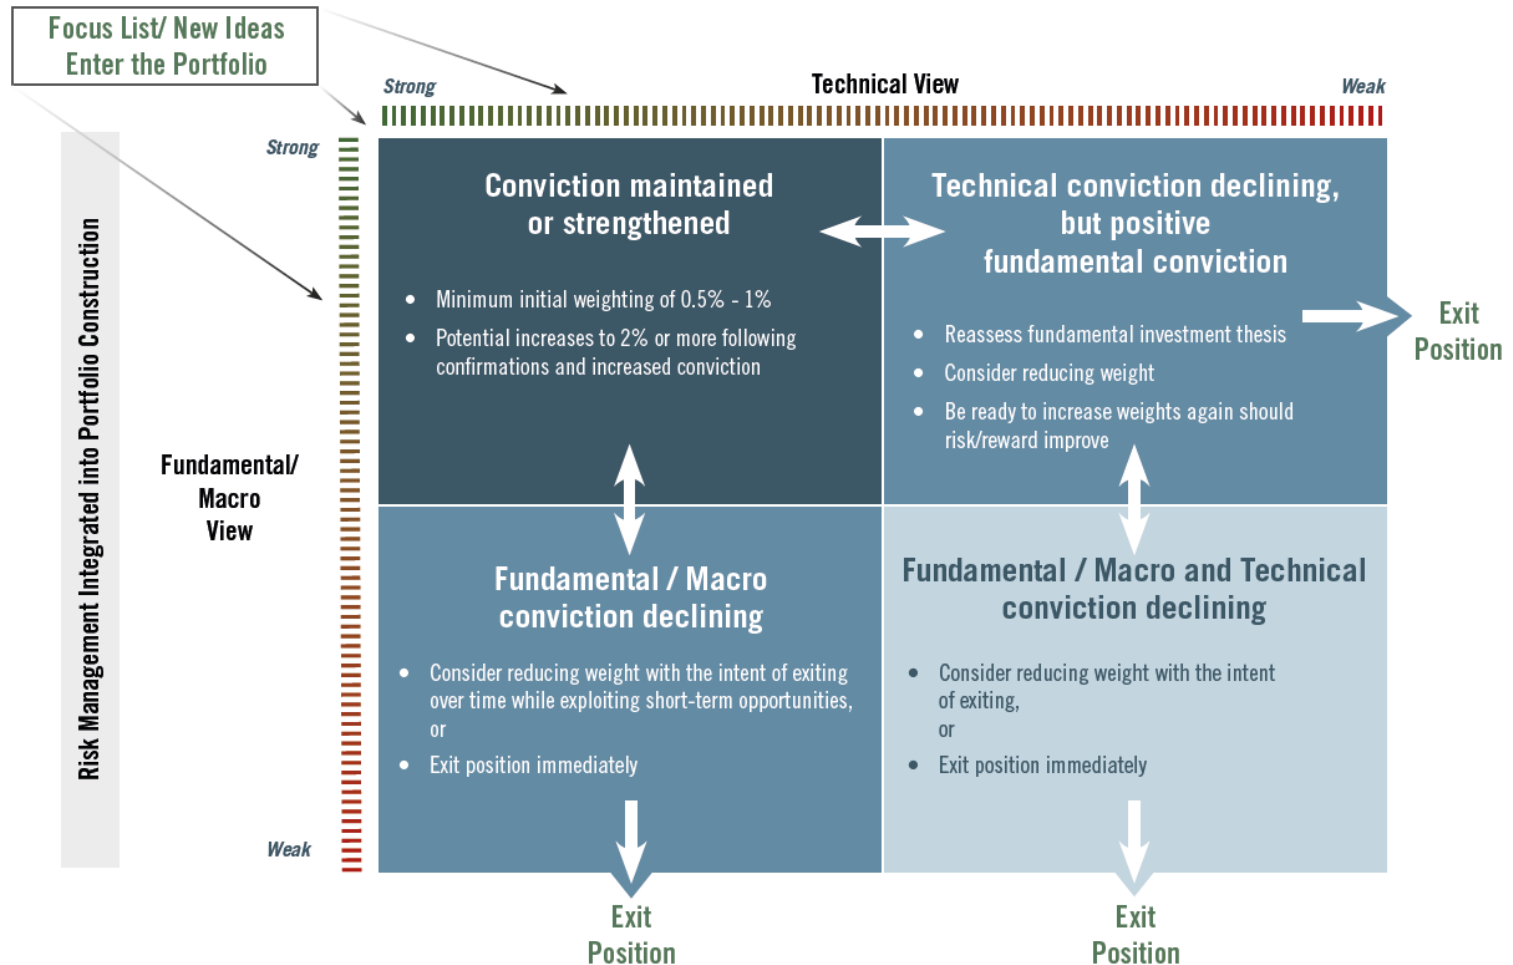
Focus List/ New Ideas Enter the Portfolio

Strong

Technical View

Weak

Risk Management Integrated into Portfolio Construction

Strong

Fundamental/ Macro View

Weak

Conviction maintained or strengthened

• Minimum initial weighting of 0.5% - 1%
• Potential increases to 2% or more following confirmations and increased conviction

Technical conviction declining, but positive fundamental conviction

• Reassess fundamental investment thesis
• Consider reducing weight
• Be ready to increase weights again should risk/reward improve

Exit Position

Fundamental / Macro conviction declining

• Consider reducing weight with the intent of exiting over time while exploiting short-term opportunities, or
• Exit position immediately

Fundamental / Macro and Technical conviction declining

• Consider reducing weight with the intent of exiting, or
• Exit position immediately

Exit Position

Exit Position